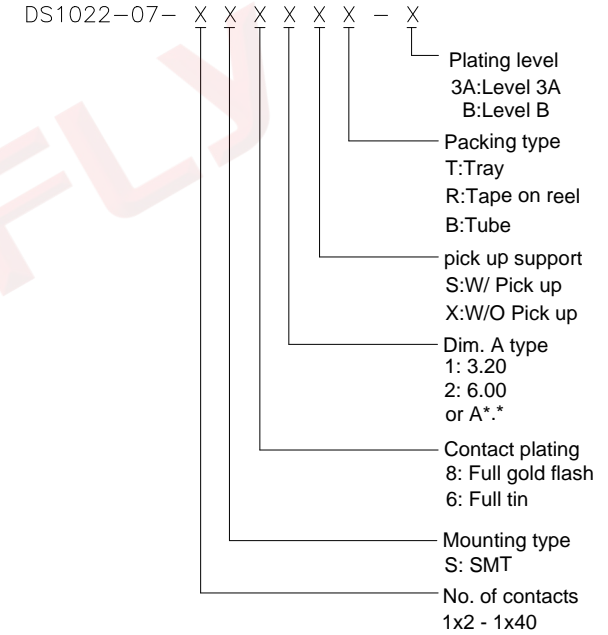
DS1022−07− X X X X X X − X

Plating level
3A:Level 3A
B:Level B

Packing type
T:Tray
R:Tape on reel
B:Tube

pick up support
S:W/ Pick up
X:W/O Pick up

Dim. A type
1: 3.20
2: 6.00
or A*.*

Contact plating
8: Full gold flash
6: Full tin

Mounting type
S: SMT

No. of contacts
1x2 - 1x40

FLY